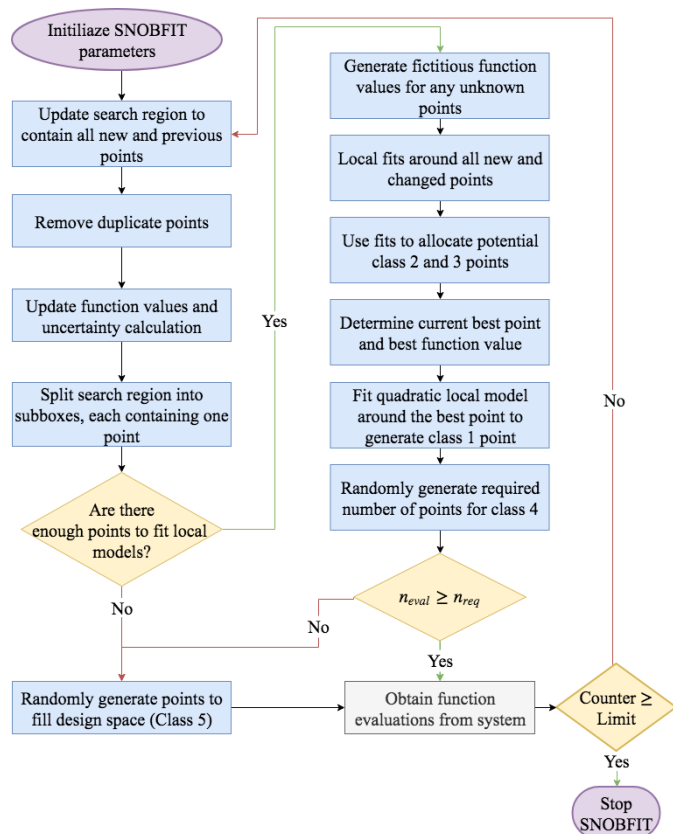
Initiliaze SNOBFIT parameters

Update search region to contain all new and previous points

Remove duplicate points

Update function values and uncertainty calculation

Split search region into subboxes, each containing one point

Are there enough points to fit local models?

Yes

No

Generate fictitious function values for any unknown points

Local fits around all new and changed points

Use fits to allocate potential class 2 and 3 points

Determine current best point and best function value

Fit quadratic local model around the best point to generate class 1 point

Randomly generate required number of points for class 4

$n_{eval} \geq n_{req}$

No

Yes

No

Randomly generate points to fill design space (Class 5)

Obtain function evaluations from system

Counter ≥ Limit

Yes

Stop SNOBFIT